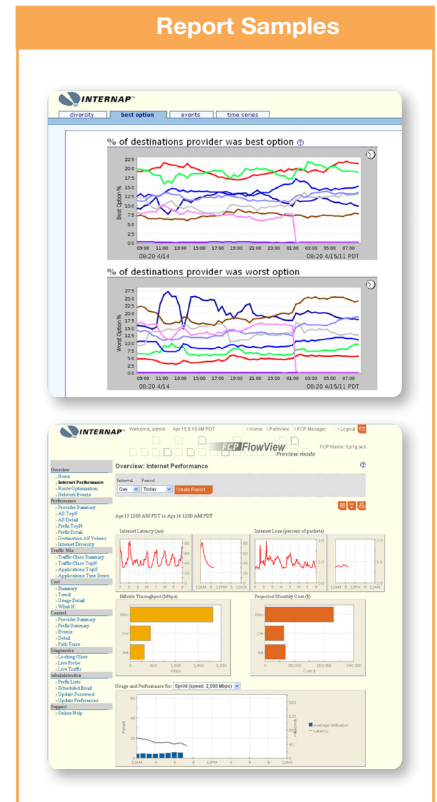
Report Samples

INTERNAP

diversity | best option | events | time series

% of destinations provider was best option

22.5
20.0
17.5
15.0
12.5
10.0
7.5
5.0
2.5
0.0

Best Option %

09:00 11:00 13:00 15:00 17:00 19:00 21:00 23:00 01:00 03:00 05:00 07:00
09:20 4/14 09:20 4/15/11 PDT

% of destinations provider was worst option

27.5
25.0
22.5
20.0
17.5
15.0
12.5
10.0
7.5
5.0
2.5
0.0

Worst Option %

09:00 11:00 13:00 15:00 17:00 19:00 21:00 23:00 01:00 03:00 05:00 07:00
09:20 4/14 09:20 4/15/11 PDT

INTERNAP Welcome, admin Apr 15 9:15 AM PDT › Home › PathView › FCP Manager › Logout

FCP FlowView Preview mode

FCP Name: fcp1g.acs

Overview: Internet Performance

Interval Period
Day Today Create Report

Apr 15 12:00 AM PDT to Apr 16 12:00 AM PDT

Internet Latency (ms)

Internet Loss (percent of packets)

Billable Throughput (Mbps)

Projected Monthly Cost ($)

Usage and Performance for: Sprint (speed: 2,000 Mbps)

Average Utilization
Latency

Overview
› Home
› Internet Performance
› Route Optimization
› Network Events
Performance
› Provider Summary
› All TopN
› All Detail
› Prefix TopN
› Prefix Detail
› Destination AS Volume
› Internet Diversity
Traffic Mix
› Traffic Class Summary
› Traffic Class TopN
› Applications TopN
› Applications Time Series
Cost
› Summary
› Trend
› Usage Detail
› What If
Control
› Provider Summary
› Prefix Summary
› Events
› Detail
› Path Trace
Diagnostics
› Looking Glass
› Live Probe
› Live Traffic
Administration
› Prefix Lists
› Scheduled Email
› Update Password
› Update Preferences
Support
› Online Help